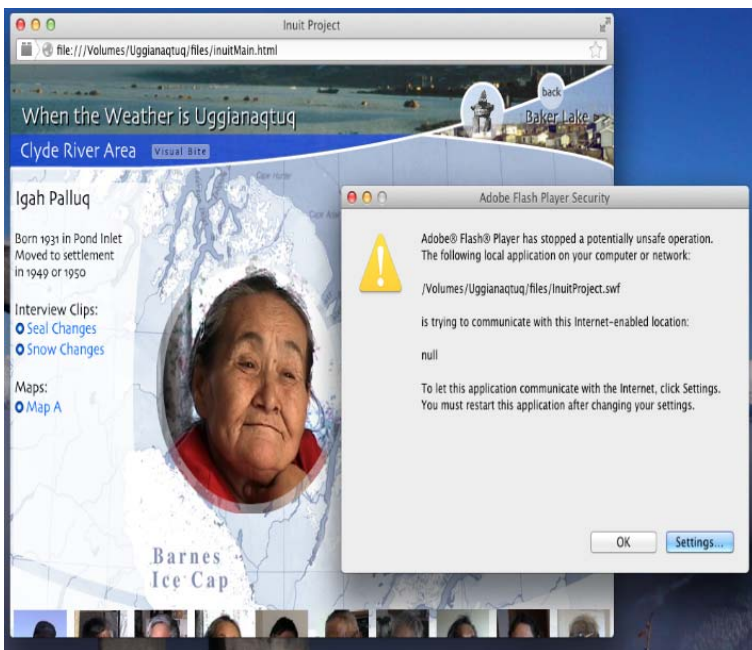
Inuit Project

file:///Volumes/Uggianaqtuq/files/inuitMain.html

When the Weather is Uggianaqtuq

back

Baker Lake

Clyde River Area

Visual Bite

Igah Palluq

Born 1931 in Pond Inlet
Moved to settlement in 1949 or 1950

Interview Clips:
Seal Changes
Snow Changes

Maps:
Map A

Barnes Ice Cap

Adobe Flash Player Security

Adobe® Flash® Player has stopped a potentially unsafe operation.
The following local application on your computer or network:

/Volumes/Uggianaqtuq/files/InuitProject.swf

is trying to communicate with this Internet-enabled location:

null

To let this application communicate with the Internet, click Settings.
You must restart this application after changing your settings.

OK

Settings...